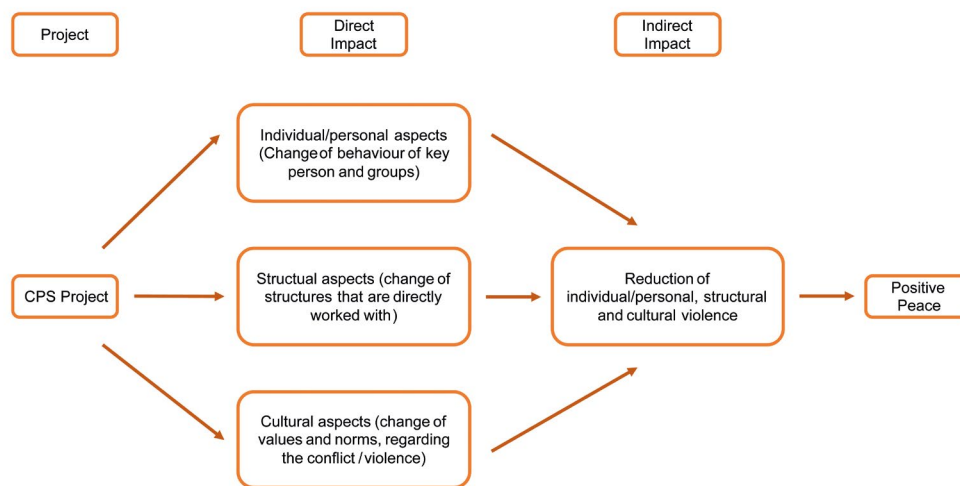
Project

Direct Impact

Indirect Impact

Individual/personal aspects (Change of behaviour of key person and groups)

CPS Project

Structual aspects (change of structures that are directly worked with)

Reduction of individual/personal, structural and cultural violence

Positive Peace

Cultural aspects (change of values and norms, regarding the conflict / violence)